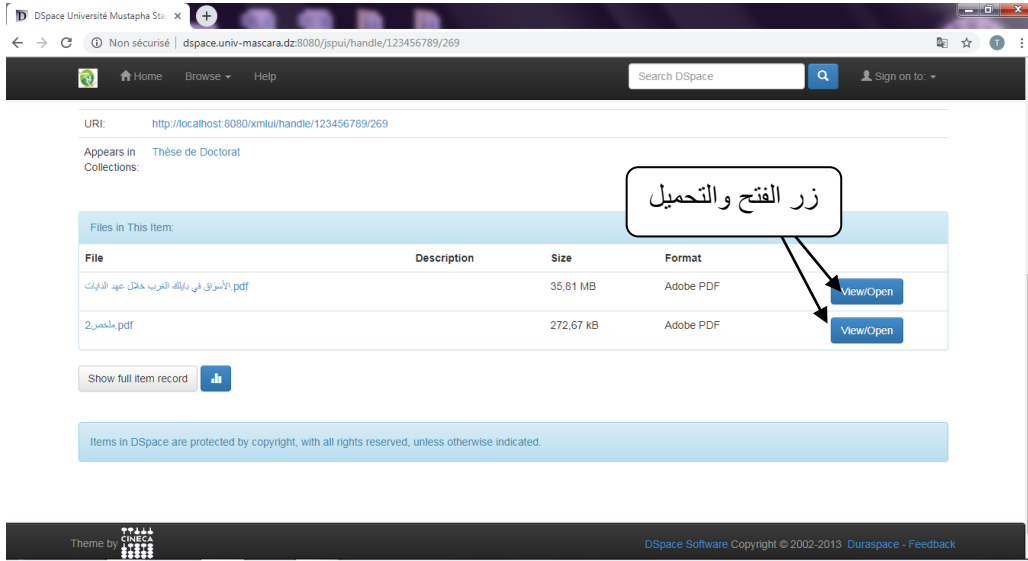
DSpace Université Mustapha Sta

Non sécurisé | dspace.univ-mascara.dz:8080/jspui/handle/123456789/269

Home Browse Help Search DSpace Sign on to:

URI: http://localhost:8080/xmlui/handle/123456789/269

Appears in Collections: Thèse de Doctorat

زر الفتح والتحميل

Files in This Item:

| File | Description | Size | Format | |
|---|---|---|---|---|
| الأسواق في بايلك الغرب خلال عهد الدايات.pdf | | 35,81 MB | Adobe PDF | View/Open |
| ملخص2.pdf | | 272,67 kB | Adobe PDF | View/Open |

Show full item record

Items in DSpace are protected by copyright, with all rights reserved, unless otherwise indicated.

Theme by CINECA

DSpace Software Copyright © 2002-2013 Duraspace - Feedback